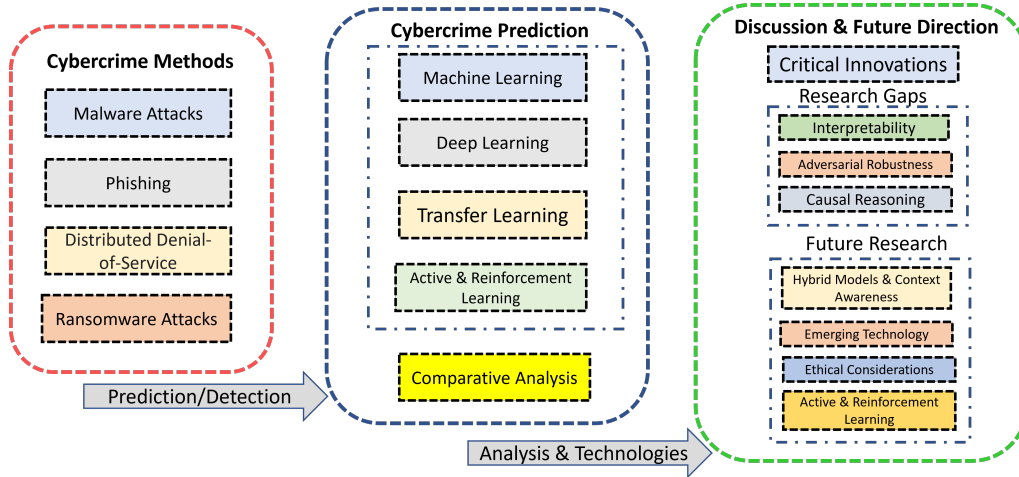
Cybercrime Methods

Malware Attacks

Phishing

Distributed Denial-of-Service

Ransomware Attacks

Prediction/Detection

Cybercrime Prediction

Machine Learning

Deep Learning

Transfer Learning

Active & Reinforcement Learning

Comparative Analysis

Analysis & Technologies

Discussion & Future Direction

Critical Innovations

Research Gaps

Interpretability

Adversarial Robustness

Causal Reasoning

Future Research

Hybrid Models & Context Awareness

Emerging Technology

Ethical Considerations

Active & Reinforcement Learning